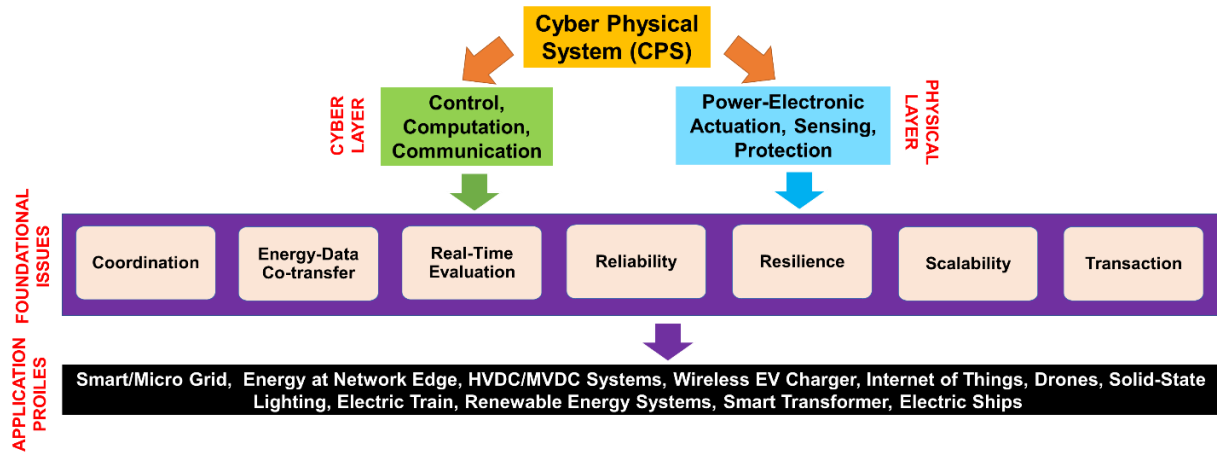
Cyber Physical System (CPS)

CYBER LAYER

Control, Computation, Communication

Power-Electronic Actuation, Sensing, Protection

PHYSICAL LAYER

FOUNDATIONAL ISSUES

Coordination

Energy-Data Co-transfer

Real-Time Evaluation

Reliability

Resilience

Scalability

Transaction

APPLICATION PROILES

Smart/Micro Grid, Energy at Network Edge, HVDC/MVDC Systems, Wireless EV Charger, Internet of Things, Drones, Solid-State Lighting, Electric Train, Renewable Energy Systems, Smart Transformer, Electric Ships